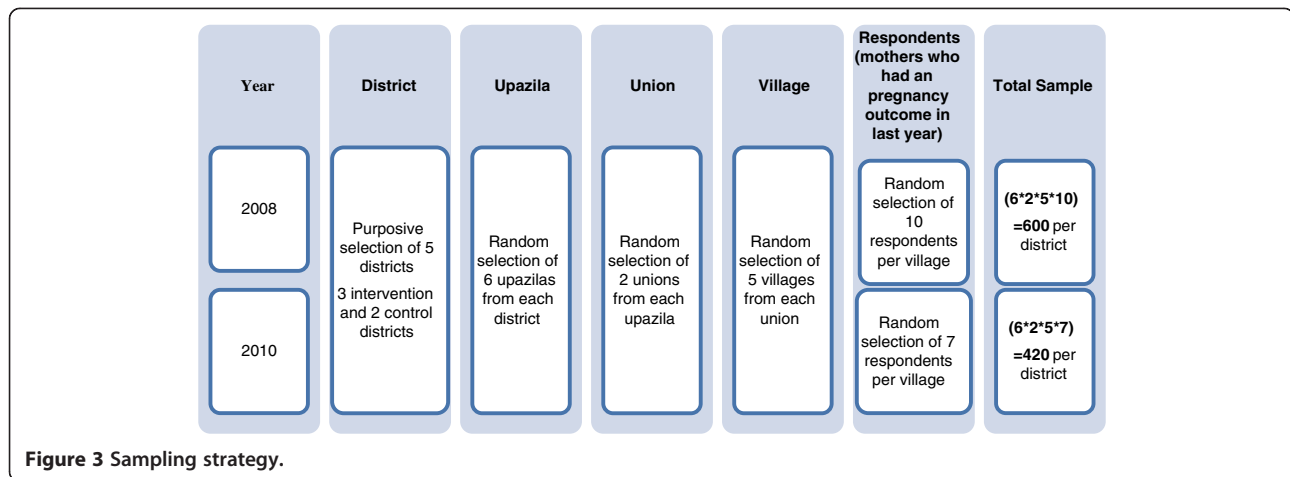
Year

District

Upazila

Union

Village

Respondents (mothers who had an pregnancy outcome in last year)

Total Sample

2008

2010

Purposive selection of 5 districts

3 intervention and 2 control districts

Random selection of 6 upazilas from each district

Random selection of 2 unions from each upazila

Random selection of 5 villages from each union

Random selection of 10 respondents per village

Random selection of 7 respondents per village

(6*2*5*10) =600 per district

(6*2*5*7) =420 per district

Figure 3 Sampling strategy.